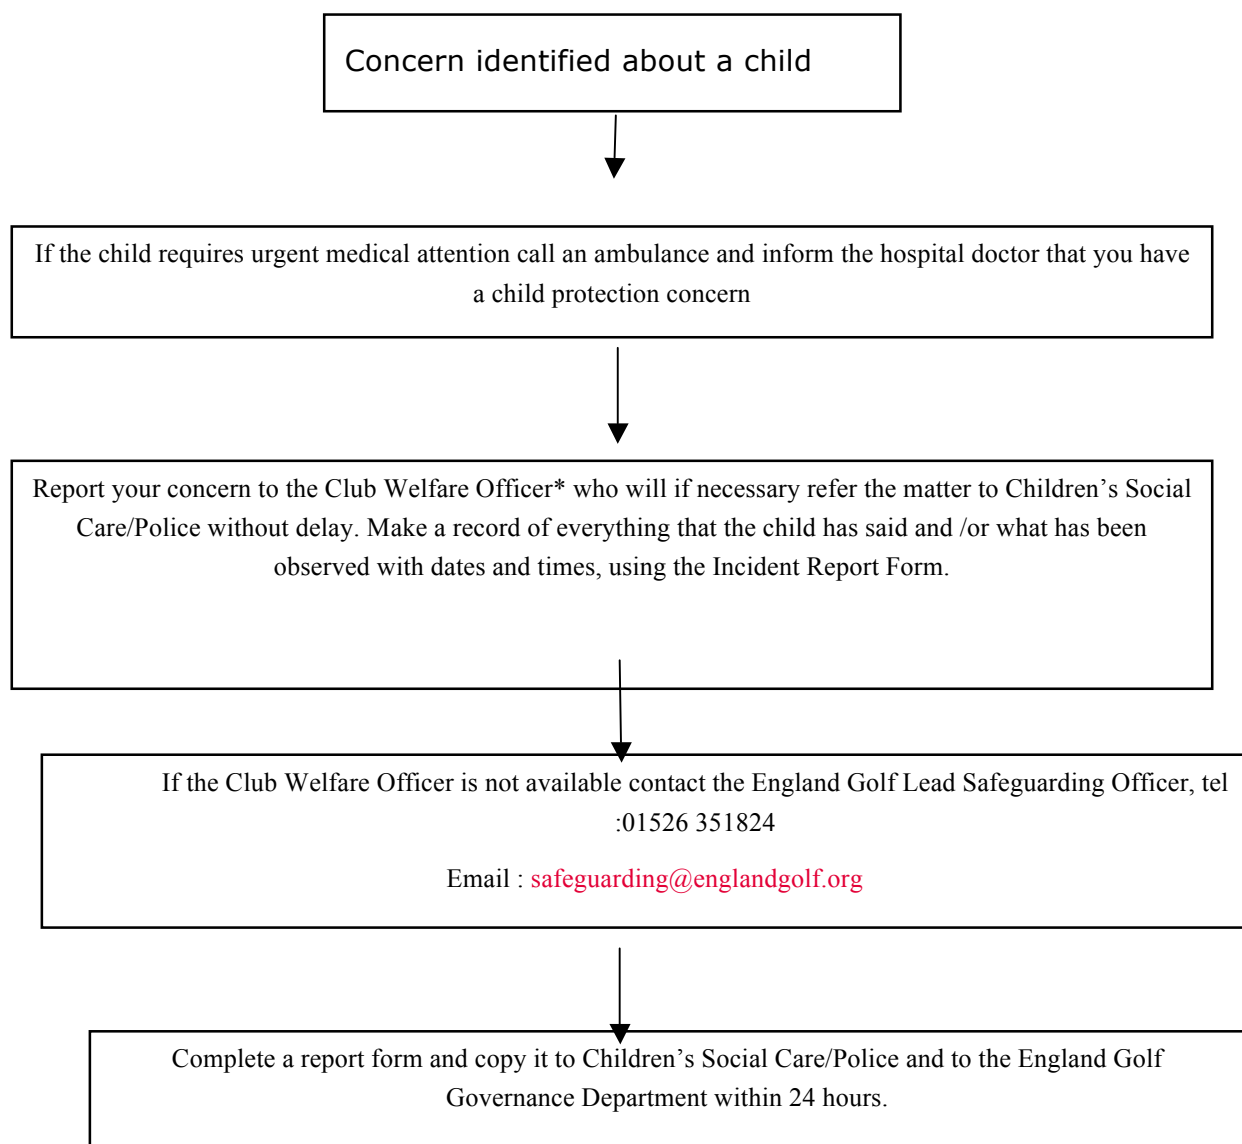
Concern identified about a child

If the child requires urgent medical attention call an ambulance and inform the hospital doctor that you have a child protection concern

Report your concern to the Club Welfare Officer* who will if necessary refer the matter to Children's Social Care/Police without delay. Make a record of everything that the child has said and /or what has been observed with dates and times, using the Incident Report Form.

If the Club Welfare Officer is not available contact the England Golf Lead Safeguarding Officer, tel :01526 351824

Email : safeguarding@englandgolf.org

Complete a report form and copy it to Children's Social Care/Police and to the England Golf Governance Department within 24 hours.